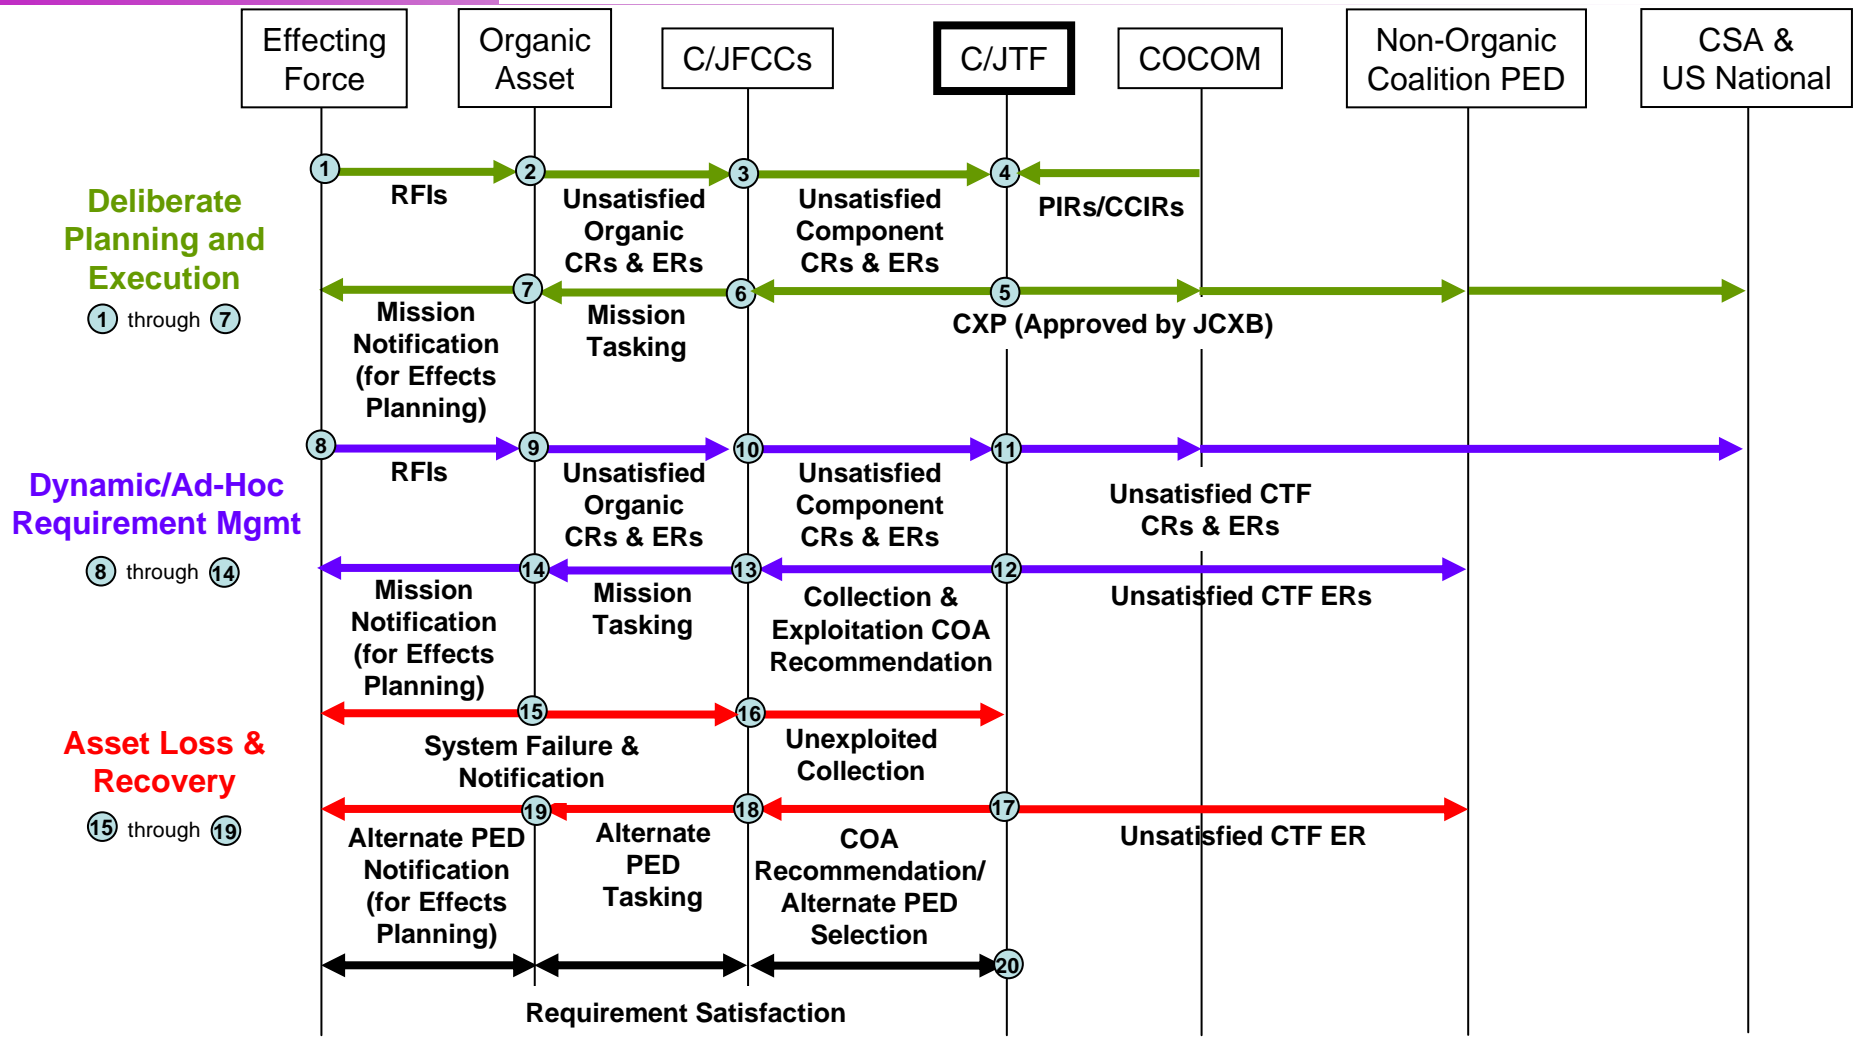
Effecting Force

Organic Asset

C/JFCCs

C/JTF

COCOM

Non-Organic Coalition PED

CSA & US National

Deliberate Planning and Execution

1 through 7

1

2

3

4

RFIs

Unsatisfied Organic CRs & ERs

Unsatisfied Component CRs & ERs

PIRs/CCIRs

7

6

5

Mission Notification (for Effects Planning)

Mission Tasking

CXP (Approved by JCXB)

Dynamic/Ad-Hoc Requirement Mgmt

8 through 14

8

9

10

11

RFIs

Unsatisfied Organic CRs & ERs

Unsatisfied Component CRs & ERs

Unsatisfied CTF CRs & ERs

14

13

12

Mission Notification (for Effects Planning)

Mission Tasking

Collection & Exploitation COA Recommendation

Unsatisfied CTF ERs

Asset Loss & Recovery

15 through 19

15

16

System Failure & Notification

Unexploited Collection

19

18

17

Alternate PED Notification (for Effects Planning)

Alternate PED Tasking

COA Recommendation/ Alternate PED Selection

Unsatisfied CTF ER

20

Requirement Satisfaction